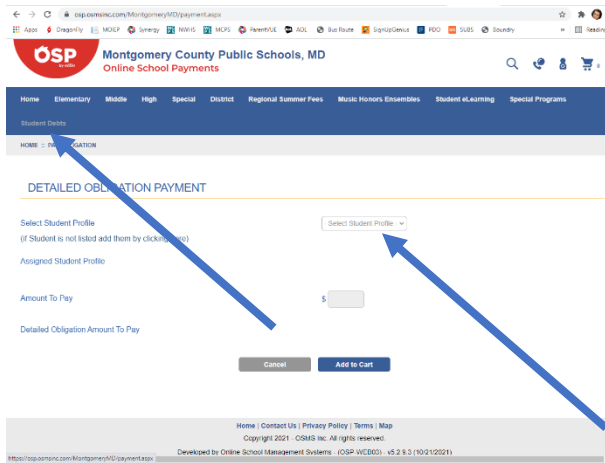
osp.osmsinc.com/MontgomeryMD/payment.aspx

Apps DragonFly MOIEP Synergy NWHS MCPS ParentVUE AOL Bus Route SignUpGenius PDO SUBS Soundry » Reading

ÓSP

Montgomery County Public Schools, MD
Online School Payments

Home Elementary Middle High Special District Regional Summer Fees Music Honors Ensembles Student eLearning Special Programs
Student Debts

HOME > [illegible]GATION

DETAILED OBLIGATION PAYMENT

Select Student Profile
(If Student is not listed add them by clicking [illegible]ere)

Select Student Profile

Assigned Student Profile

Amount To Pay

$

Detailed Obligation Amount To Pay

Cancel Add to Cart

Home | Contact Us | Privacy Policy | Terms | Map
Copyright 2021 - OSMS Inc. All rights reserved.
Developed by Online School Management Systems - (OSP-WEB03) - v5.2.9.3 (10/21/2021)

https://osp.osmsinc.com/MontgomeryMD/payment.aspx